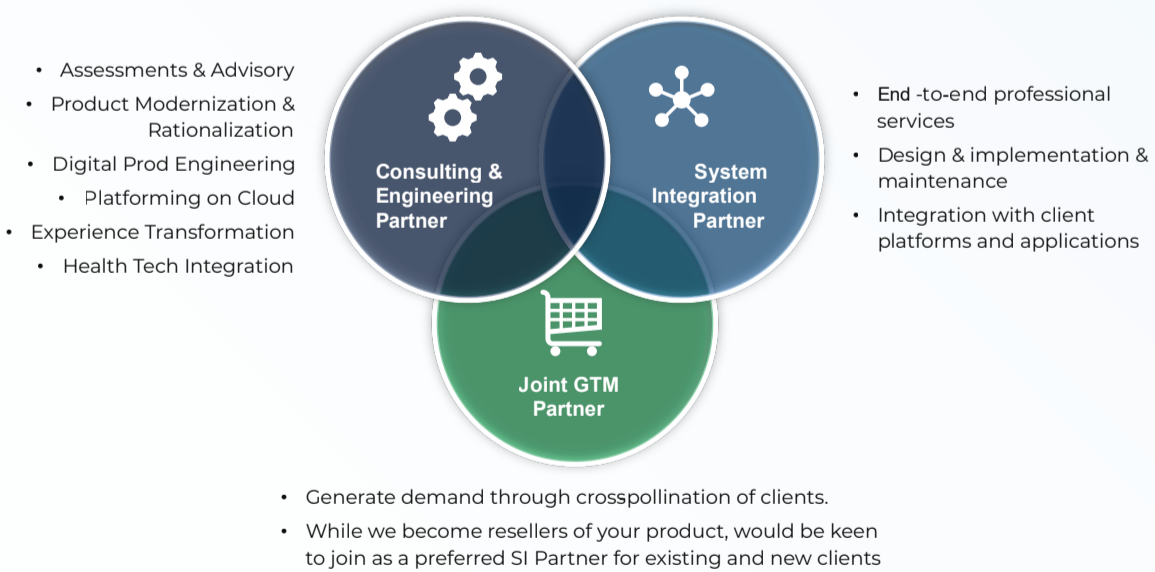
- Assessments & Advisory
- Product Modernization & Rationalization
- Digital Prod Engineering
- Platforming on Cloud
- Experience Transformation
- Health Tech Integration

Consulting & Engineering Partner

System Integration Partner

Joint GTM Partner

- End -to-end professional services
- Design & implementation & maintenance
- Integration with client platforms and applications

- Generate demand through crosspollination of clients.
- While we become resellers of your product, would be keen to join as a preferred SI Partner for existing and new clients